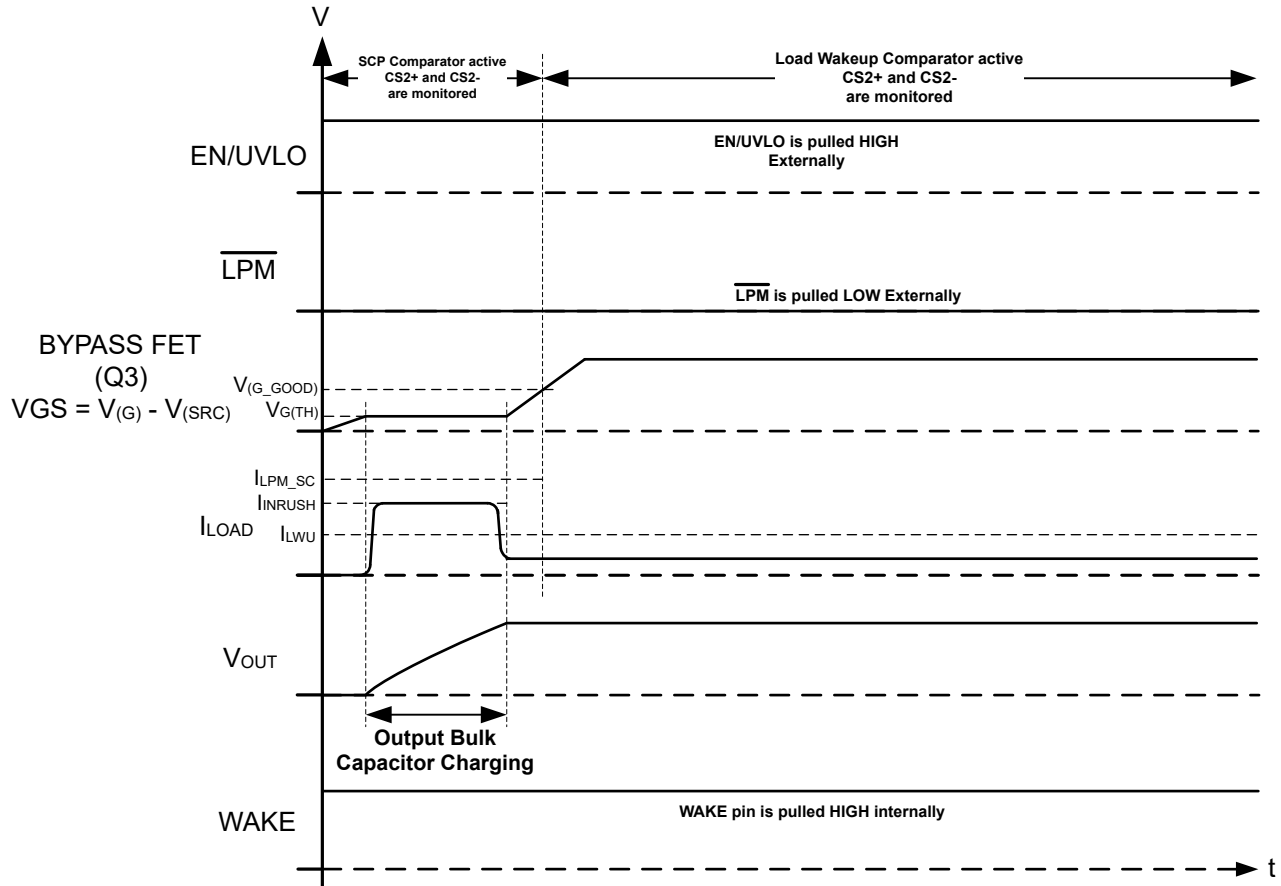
V

SCP Comparator active CS2+ and CS2- are monitored

Load Wakeup Comparator active CS2+ and CS2- are monitored

EN/UVLO

EN/UVLO is pulled HIGH Externally

$\overline{LPM}$

$\overline{LPM}$ is pulled LOW Externally

BYPASS FET (Q3) VGS = $V_{(G)}$ - $V_{(SRC)}$

$V_{(G\_GOOD)}$

$V_{G(TH)}$

$I_{LPM\_SC}$

$I_{INRUSH}$

$I_{LOAD}$

$I_{LWU}$

$V_{OUT}$

Output Bulk Capacitor Charging

WAKE

WAKE pin is pulled HIGH internally

t